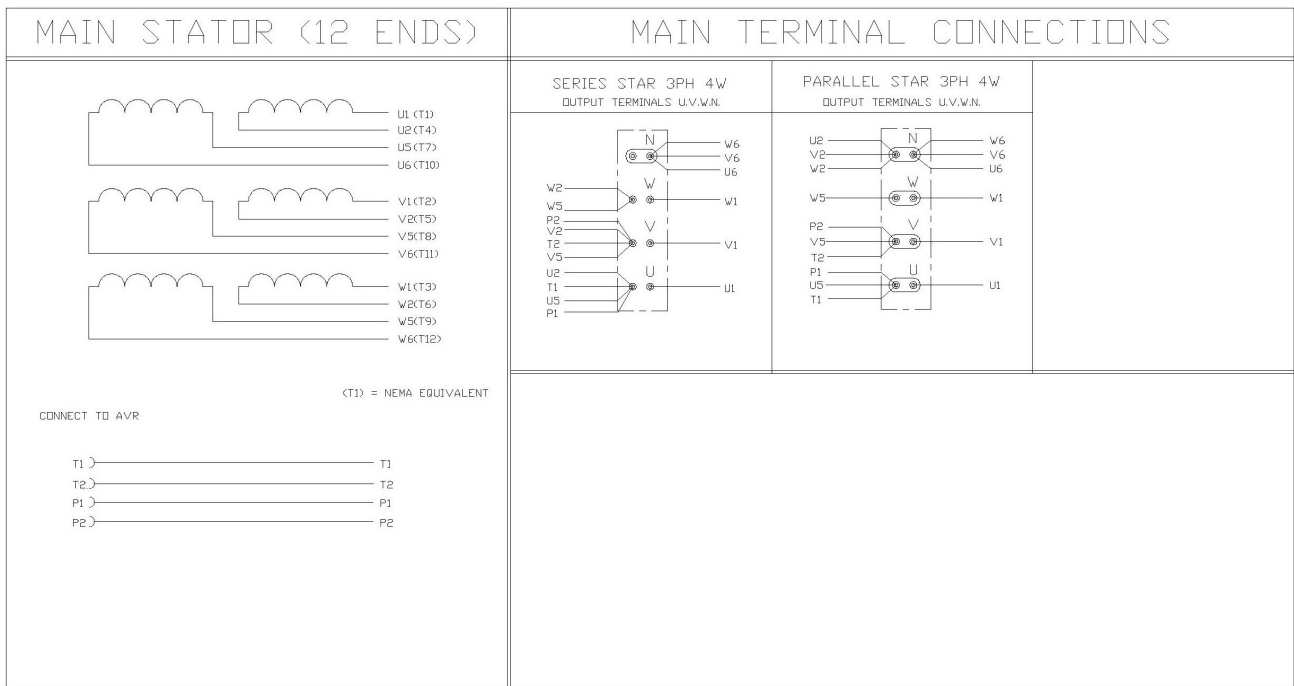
MAIN STATOR (12 ENDS)

U1 (T1)
U2 (T4)
U5 (T7)
U6 (T10)

V1 (T2)
V2 (T5)
V5 (T8)
V6 (T11)

W1 (T3)
W2 (T6)
W5 (T9)
W6 (T12)

(T1) = NEMA EQUIVALENT

CONNECT TO AVR

T1 T1
T2 T2
P1 P1
P2 P2

MAIN TERMINAL CONNECTIONS

SERIES STAR 3PH 4W
OUTPUT TERMINALS U.V.W.N.

N
W6
V6
U6
W2
W5
W
W1
P2
V2
T2
V5
V
V1
U2
T1
U5
P1
U
U1

PARALLEL STAR 3PH 4W
OUTPUT TERMINALS U.V.W.N.

U2
V2
W2
N
W6
V6
U6
W5
W
W1
P2
V5
T2
V
V1
P1
U5
T1
U
U1